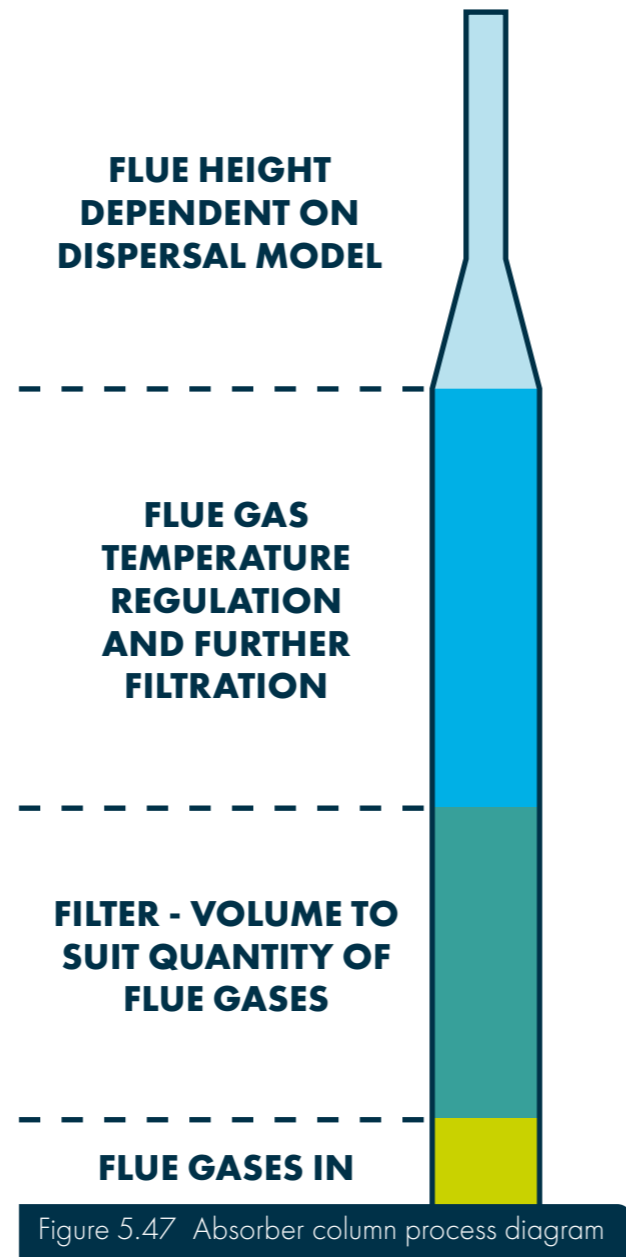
FLUE HEIGHT DEPENDENT ON DISPERSAL MODEL

FLUE GAS TEMPERATURE REGULATION AND FURTHER FILTRATION

FILTER - VOLUME TO SUIT QUANTITY OF FLUE GASES

FLUE GASES IN

Figure 5.47 Absorber column process diagram